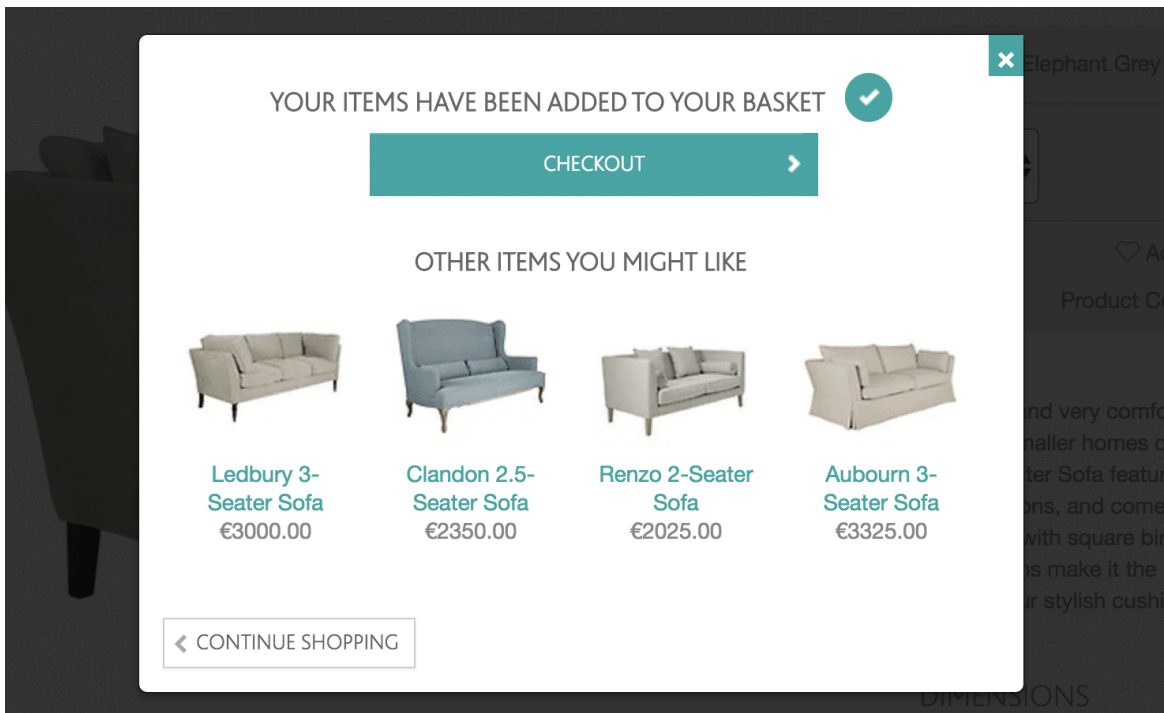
Elephant Grey

Ad

Product C

nd very comfo
naller homes c
ter Sofa featu
ons, and come
with square bi
ns make it the
ur stylish cushi

DIMENSIONS

×

YOUR ITEMS HAVE BEEN ADDED TO YOUR BASKET

CHECKOUT

OTHER ITEMS YOU MIGHT LIKE

Ledbury 3-Seater Sofa
€3000.00

Clandon 2.5-Seater Sofa
€2350.00

Renzo 2-Seater Sofa
€2025.00

Aubourn 3-Seater Sofa
€3325.00

CONTINUE SHOPPING